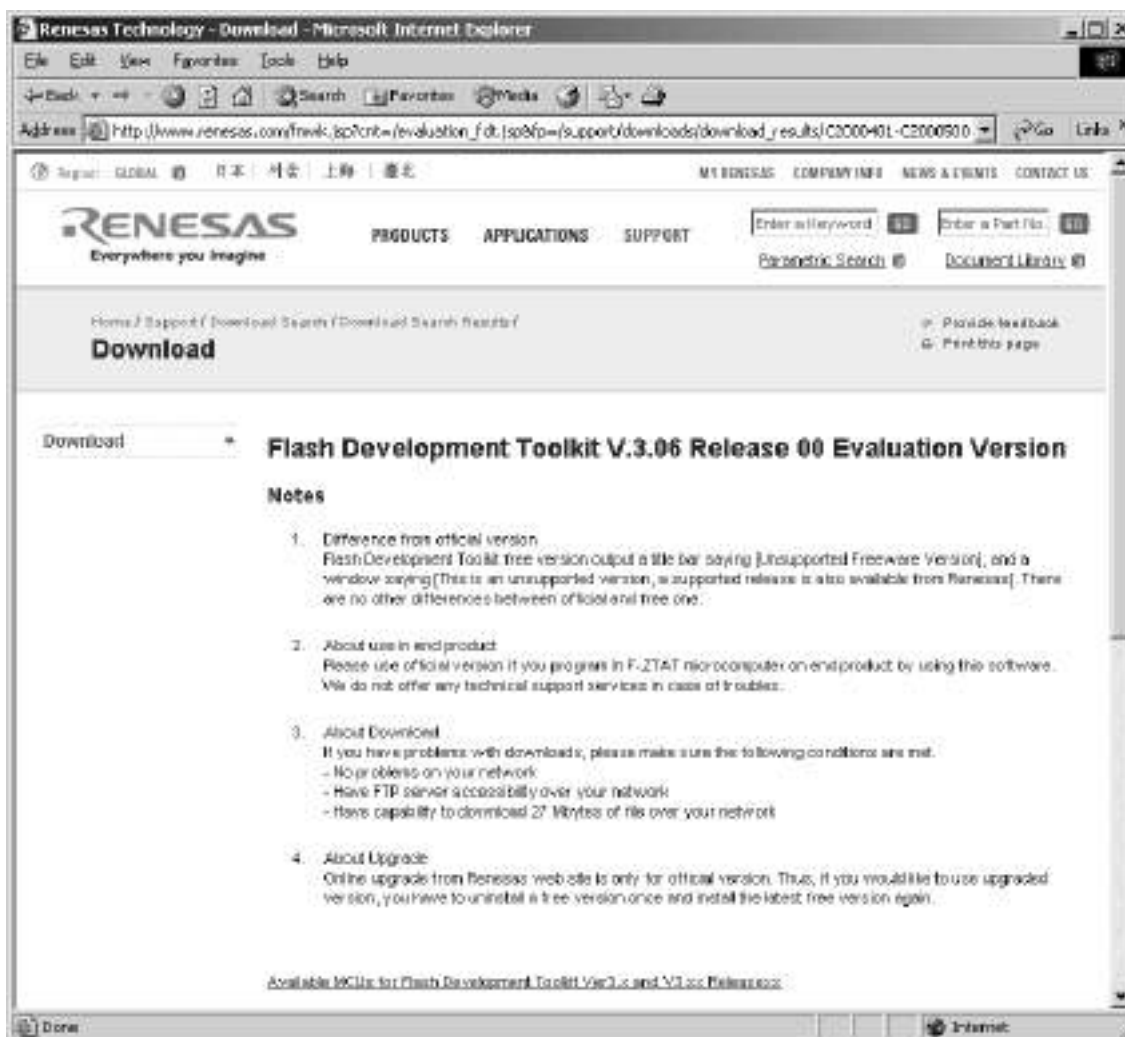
Renesas Technology - Download - Microsoft Internet Explorer

File Edit View Favorites Tools Help

Back Search Favorites Media

Address http://www.renesas.com/fmwk.jsp?cnt=/evaluation_fdt.jsp&fp=/support/downloads/download_results/C2000401-C2000500 Go Links

Region: GLOBAL 日本 서울 上海 臺北

MY RENESAS COMPANY INFO NEWS & EVENTS CONTACT US

RENESAS
Everywhere you imagine

PRODUCTS APPLICATIONS SUPPORT

Enter a keyword GO Enter a Part No. GO

Parametric Search Document Library

Home / Support / Download Search / Download Search Results /

Download

Provide feedback
Print this page

Download

Flash Development Toolkit V.3.06 Release 00 Evaluation Version

Notes

1. Difference from official version
Flash Development Toolkit free version output a title bar saying [Unsupported Freeware Version], and a window saying [This is an unsupported version, a supported release is also available from Renesas]. There are no other differences between official and free one.

2. About use in end product
Please use official version if you program in F-ZTAT microcomputer on end product by using this software. We do not offer any technical support services in case of troubles.

3. About Download
If you have problems with downloads, please make sure the following conditions are met.
- No problems on your network
- Have FTP server accessibility over your network
- Have capability to download 27 Mbytes of file over your network

4. About Upgrade
Online upgrade from Renesas web site is only for official version. Thus, if you would like to use upgraded version, you have to uninstall a free version once and install the latest free version again.

Available MCUs for Flash Development Toolkit Ver3.x and V3.xx Releases

Done

Internet